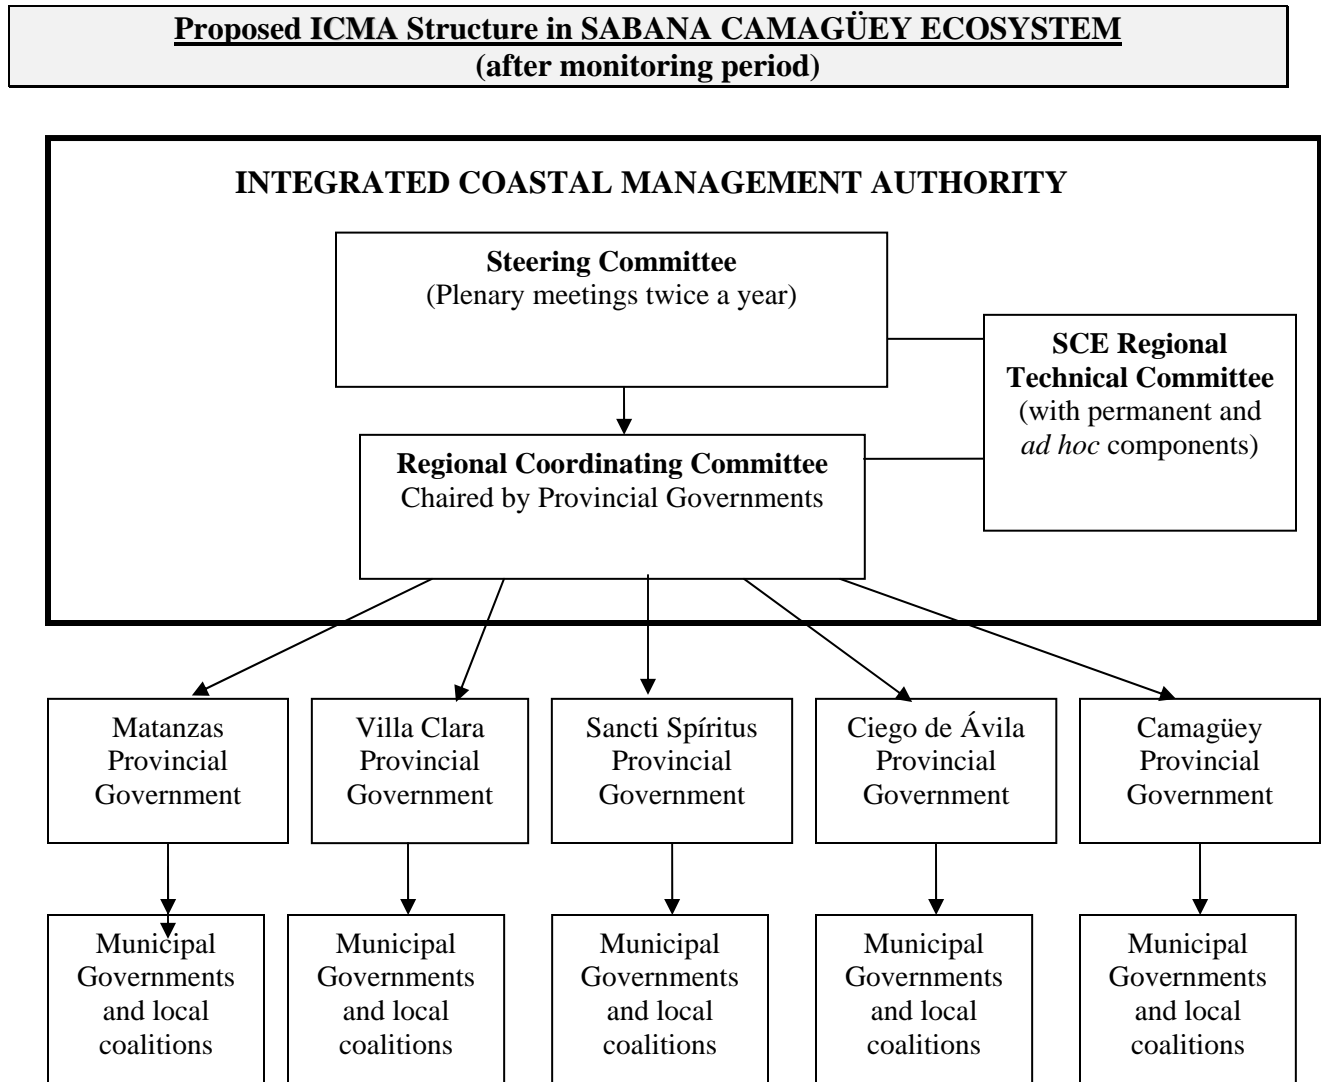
Proposed ICMA Structure in SABANA CAMAGÜEY ECOSYSTEM
(after monitoring period)

INTEGRATED COASTAL MANAGEMENT AUTHORITY

Steering Committee
(Plenary meetings twice a year)

SCE Regional Technical Committee
(with permanent and *ad hoc* components)

Regional Coordinating Committee
Chaired by Provincial Governments

Matanzas Provincial Government

Villa Clara Provincial Government

Sancti Spíritus Provincial Government

Ciego de Ávila Provincial Government

Camagüey Provincial Government

Municipal Governments and local coalitions

Municipal Governments and local coalitions

Municipal Governments and local coalitions

Municipal Governments and local coalitions

Municipal Governments and local coalitions